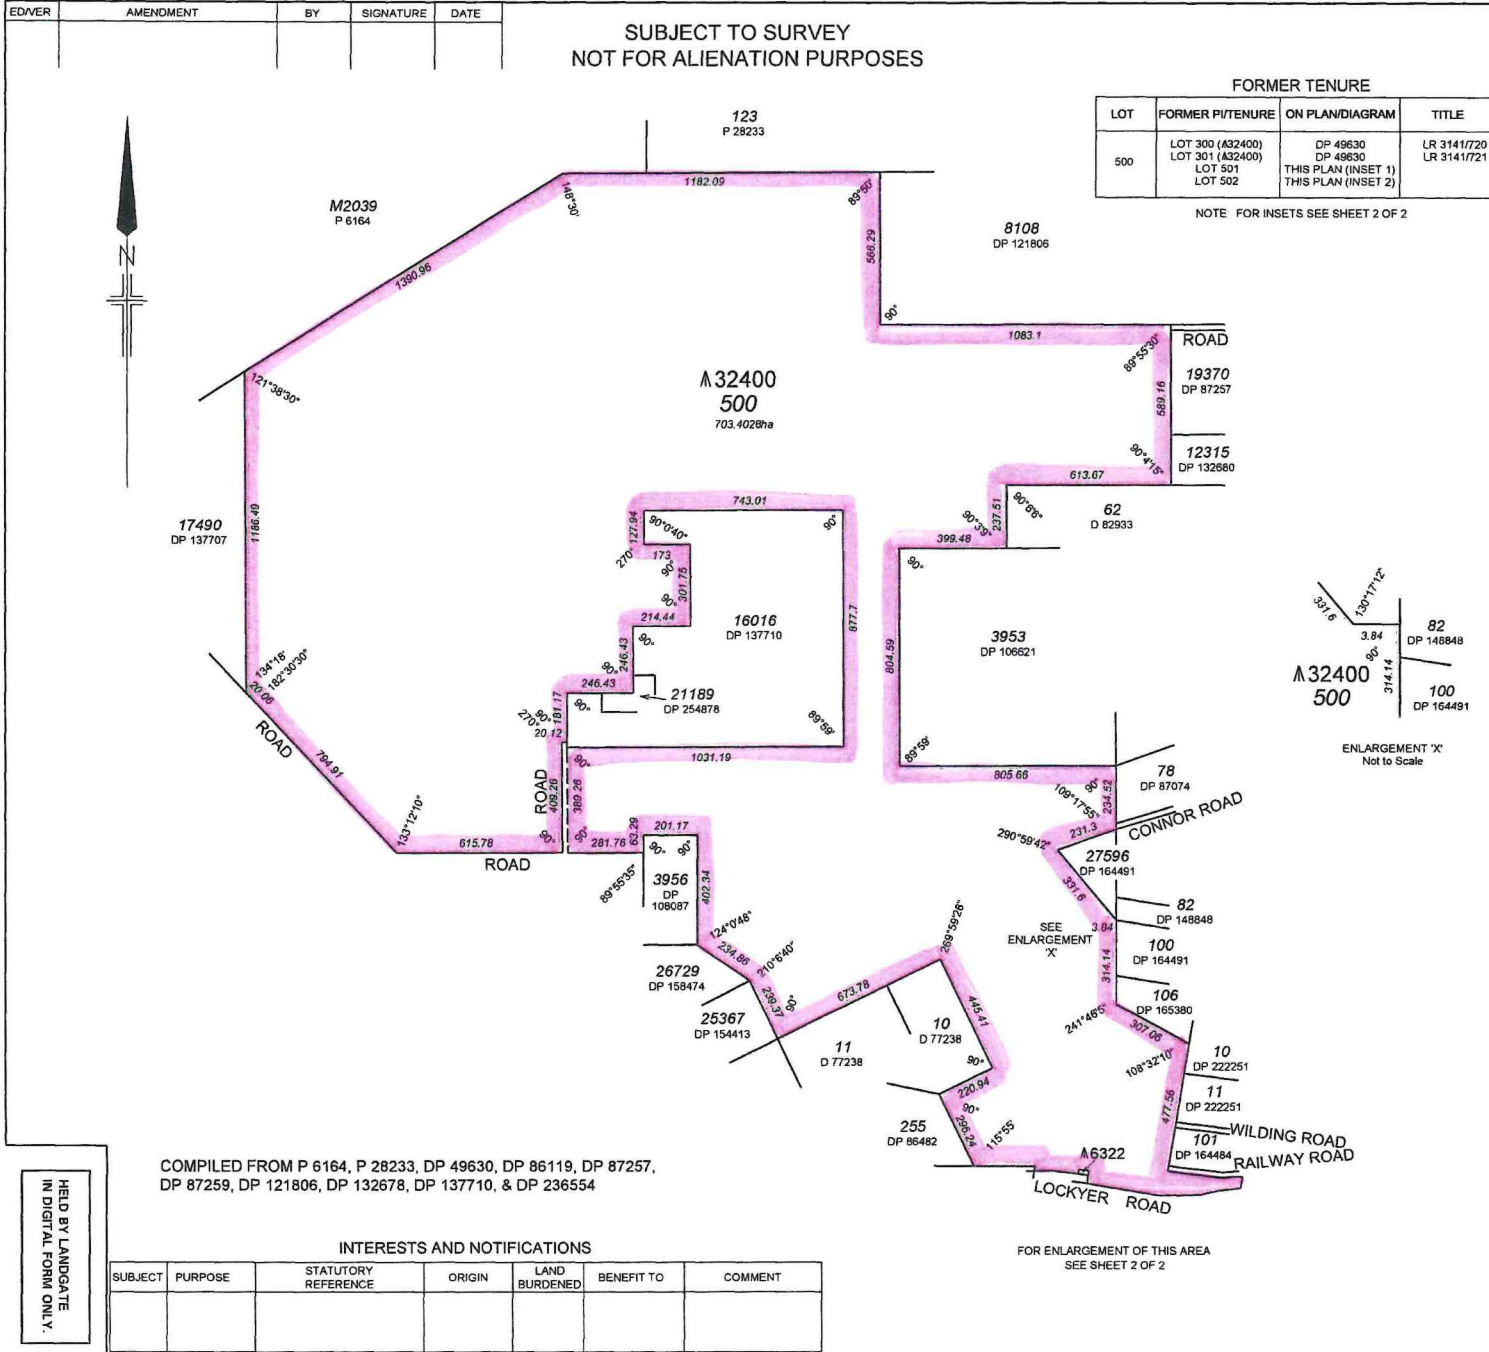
| ED/VER | AMENDMENT | BY | SIGNATURE | DATE |
|---|---|---|---|---|
| | | | | |

SUBJECT TO SURVEY
NOT FOR ALIENATION PURPOSES

FORMER TENURE

| LOT | FORMER PI/TENURE | ON PLAN/DIAGRAM | TITLE |
|---|---|---|---|
| 500 | LOT 300 (⩚32400) LOT 301 (⩚32400) LOT 501 LOT 502 | DP 49630 DP 49630 THIS PLAN (INSET 1) THIS PLAN (INSET 2) | LR 3141/720 LR 3141/721 |

NOTE FOR INSETS SEE SHEET 2 OF 2

N

123
P 28233

M2039
P 6164

1182.09
148°30'
89°50'
1390.96
566.29

8108
DP 121806

90°
1083.1
ROAD
89°55'30"

19370
DP 87257
589.16

⩚32400
500
703.4028ha

121°38'30"

12315
DP 132680
90°4'15"
613.67

743.01
127.94
90°0'40"
90°
270°
173
90°
301.75
90°
214.44

62
D 82933
90°8'6"
237.51
90°3'9"
399.48

17490
DP 137707
1186.49

16016
DP 137710
877.7

90°
804.59

3953
DP 106621

331.6
130°17'12"
3.84
90°
82
DP 148848
⩚32400
500
314.14
100
DP 164491

ENLARGEMENT 'X'
Not to Scale

134°18'
182°30'30"
20.08
ROAD
794.91

246.43
90°
246.43
90°
21189
DP 254878
90°
181.17
270°
20.12
89°59'
1031.19
90°

89°59'
805.66
90°
234.52
109°17'55"
78
DP 87074
CONNOR ROAD
231.3
290°59'42"

133°12'10"
615.78
ROAD
409.26
389.26
90°
90°
281.76
63.29
201.17
90°
90°
ROAD

89°55'35"
3956
DP 108087
402.34

27596
DP 164491
331.6
82
DP 148848
SEE ENLARGEMENT 'X'
3.84
100
DP 164491
314.14

124°0'48"
234.86
210°6'40"
26729
DP 158474
25367
DP 154413
239.37
90°
673.78
269°59'26"
445.41

106
DP 165380
241°46'5"
307.06

10
D 77238
11
D 77238
90°

10
DP 222251
108°32'10"
11
DP 222251
477.55

220.94
90°
255
DP 86482
296.24
115°55'
⩚6322
101
DP 164484
WILDING ROAD
RAILWAY ROAD
LOCKYER ROAD

COMPILED FROM P 6164, P 28233, DP 49630, DP 86119, DP 87257, DP 87259, DP 121806, DP 132678, DP 137710, & DP 236554

FOR ENLARGEMENT OF THIS AREA
SEE SHEET 2 OF 2

HELD BY LANDGATE
IN DIGITAL FORM ONLY.

INTERESTS AND NOTIFICATIONS

| SUBJECT | PURPOSE | STATUTORY REFERENCE | ORIGIN | LAND BURDENED | BENEFIT TO | COMMENT |
|---|---|---|---|---|---|---|
| | | | | | | |